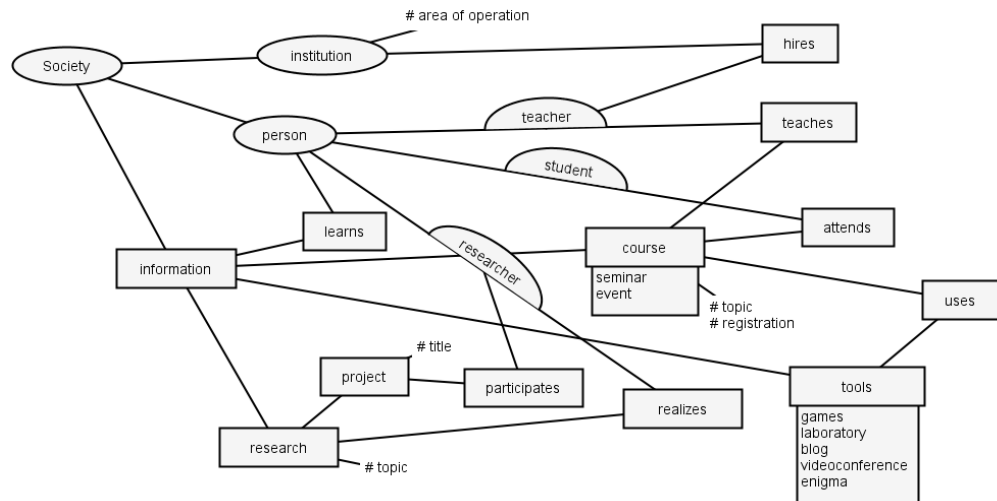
# area of operation

Society

institution

hires

teacher

teaches

person

student

attends

learns

researcher

course

seminar
event

# topic
# registration

information

uses

# title

project

participates

realizes

tools

games
laboratory
blog
videoconference
enigma

research

# topic